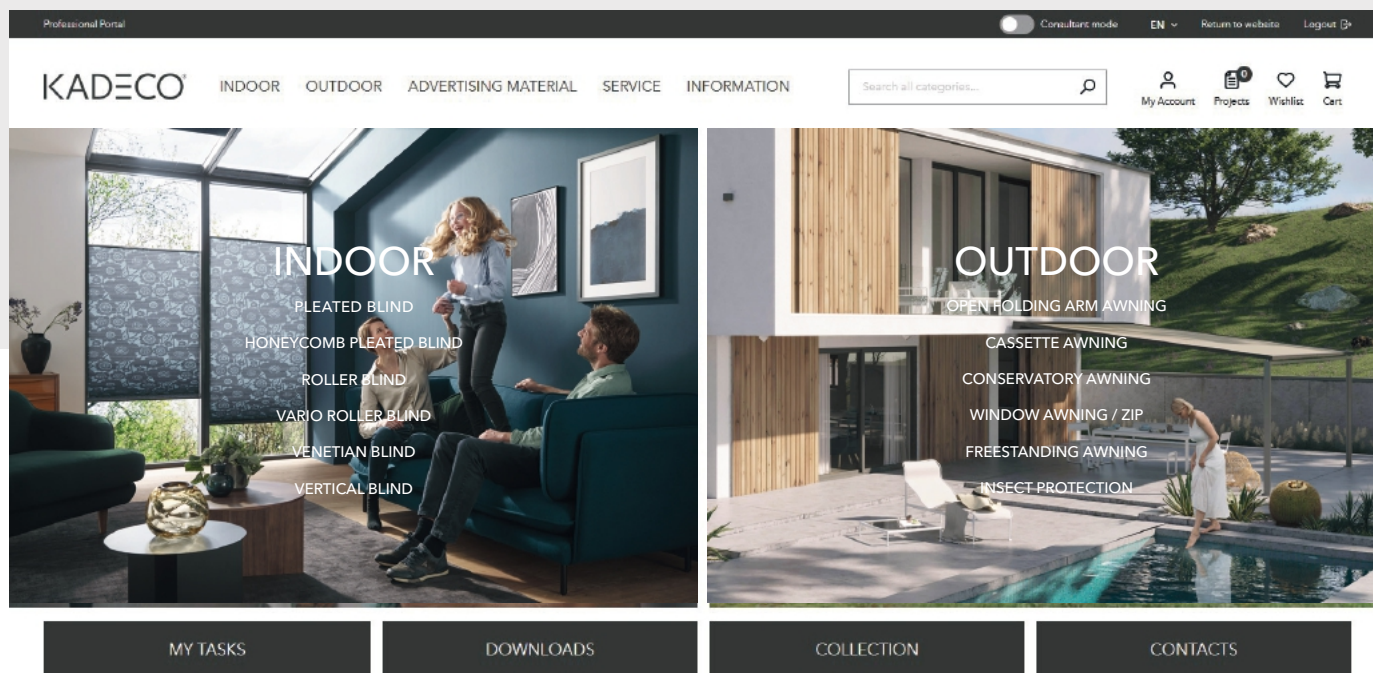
Professional Portal

Consultant mode EN Return to website Logout

KADECO

INDOOR OUTDOOR ADVERTISING MATERIAL SERVICE INFORMATION

Search all categories...

My Account 0 Projects Wishlist Cart

INDOOR

PLEATED BLIND

HONEYCOMB PLEATED BLIND

ROLLER BLIND

VARIO ROLLER BLIND

VENETIAN BLIND

VERTICAL BLIND

OUTDOOR

OPEN FOLDING ARM AWNING

CASSETTE AWNING

CONSERVATORY AWNING

WINDOW AWNING / ZIP

FREESTANDING AWNING

INSECT PROTECTION

MY TASKS

DOWNLOADS

COLLECTION

CONTACTS